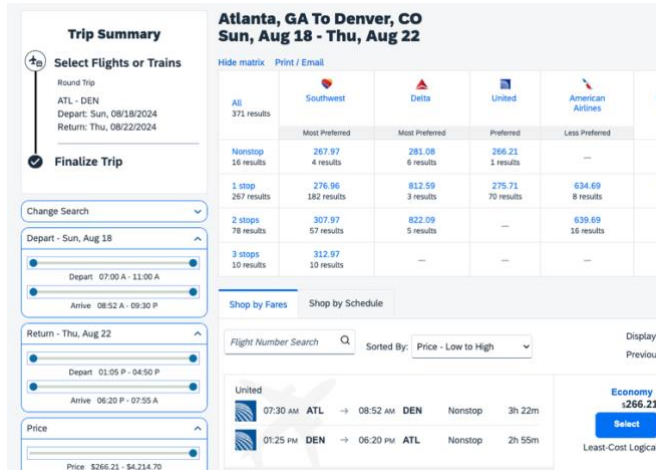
Trip Summary

Select Flights or Trains

Round Trip

ATL - DEN

Depart: Sun, 08/18/2024

Return: Thu, 08/22/2024

Finalize Trip

Change Search

Depart - Sun, Aug 18

Depart 07:00 A - 11:00 A

Arrive 08:52 A - 09:30 P

Return - Thu, Aug 22

Depart 01:05 P - 04:50 P

Arrive 06:20 P - 07:55 A

Price

Price $266.21 - $4,214.70

Atlanta, GA To Denver, CO
Sun, Aug 18 - Thu, Aug 22

Hide matrix Print / Email

| All 371 results | Southwest | Delta | United | American Airlines |
|---|---|---|---|---|
| | Most Preferred | Most Preferred | Preferred | Less Preferred |
| Nonstop 16 results | 267.97 4 results | 281.08 6 results | 266.21 1 results | — |
| 1 stop 267 results | 276.96 182 results | 812.59 3 results | 275.71 70 results | 634.69 8 results |
| 2 stops 78 results | 307.97 57 results | 822.09 5 results | — | 639.69 16 results |
| 3 stops 10 results | 312.97 10 results | — | — | — |

Shop by Fares Shop by Schedule

Flight Number Search

Sorted By: Price - Low to High

Display

Previou

United

07:30 AM ATL → 08:52 AM DEN Nonstop 3h 22m

01:25 PM DEN → 06:20 PM ATL Nonstop 2h 55m

Economy

$266.21

Select

Least-Cost Logica